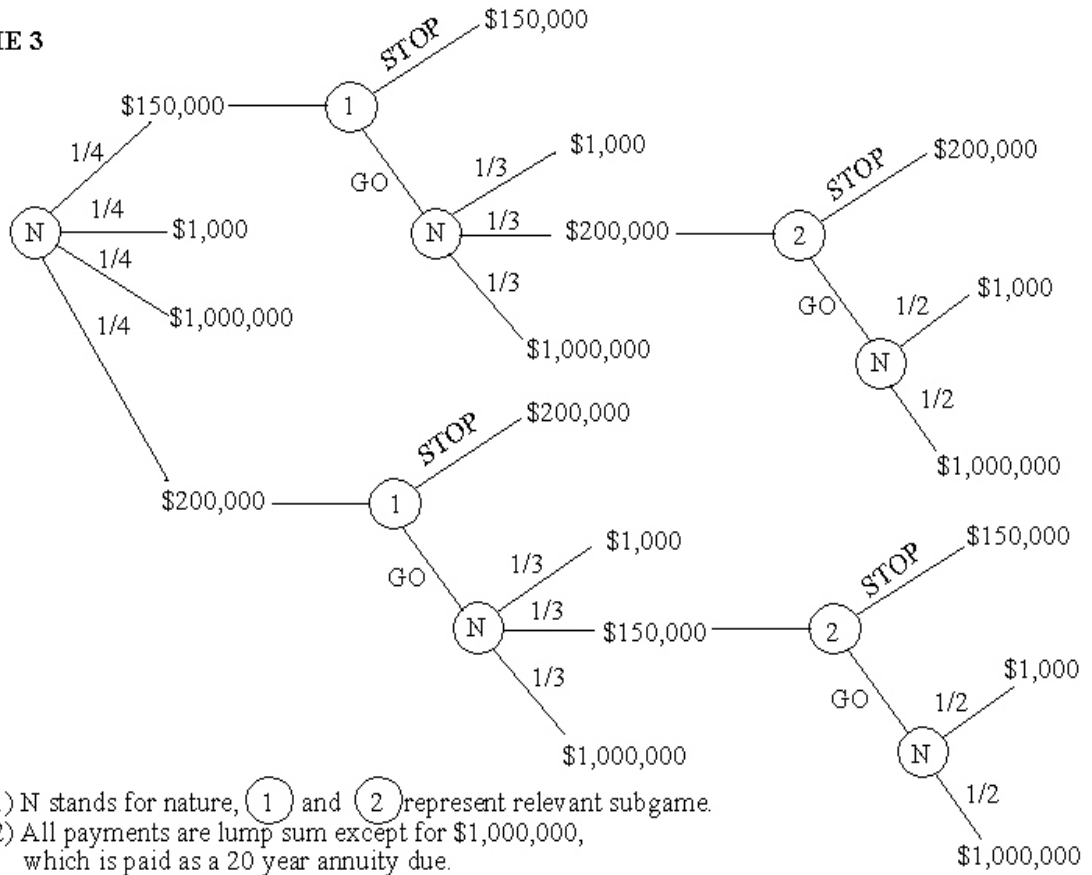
IE 3

$150,000
STOP
$150,000
1
1/4
GO
1/3
$1,000
STOP
$200,000
N
1/4
$1,000
N
1/3
$200,000
2
1/4
1/3
GO
1/2
$1,000
1/4
$1,000,000
$1,000,000
N
1/2
$1,000,000

STOP
$200,000
$200,000
1
GO
1/3
$1,000
STOP
$150,000
N
1/3
$150,000
2
1/3
GO
1/2
$1,000
$1,000,000
N
1/2
$1,000,000

1) N stands for nature, 1 and 2 represent relevant subgame.
2) All payments are lump sum except for $1,000,000, which is paid as a 20 year annuity due.